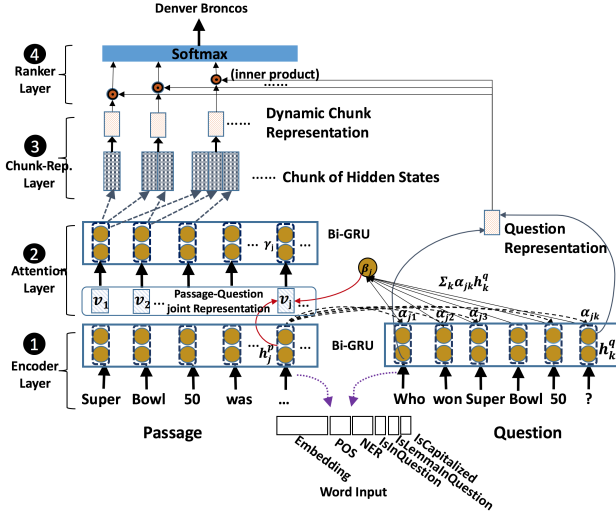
Denver Broncos

Softmax

4 Ranker Layer

(inner product)

......

Dynamic Chunk Representation

3 Chunk-Rep. Layer

...... Chunk of Hidden States

Bi-GRU

$\gamma_l$

Question Representation

2 Attention Layer

$\beta_j$

$\Sigma_k \alpha_{jk} h_k^q$

$v_1$ $v_2$ Passage-Question joint Representation $v_j$

$\alpha_{j1}$ $\alpha_{j2}$ $\alpha_{j3}$ $\alpha_{jk}$

1 Encoder Layer

$h_j^p$

Bi-GRU

$h_k^q$

Super Bowl 50 was ...

Who won Super Bowl 50 ?

Passage

Question

Embedding POS NER IsInQuestion IsLemmaInQuestion IsCapitalized

Word Input